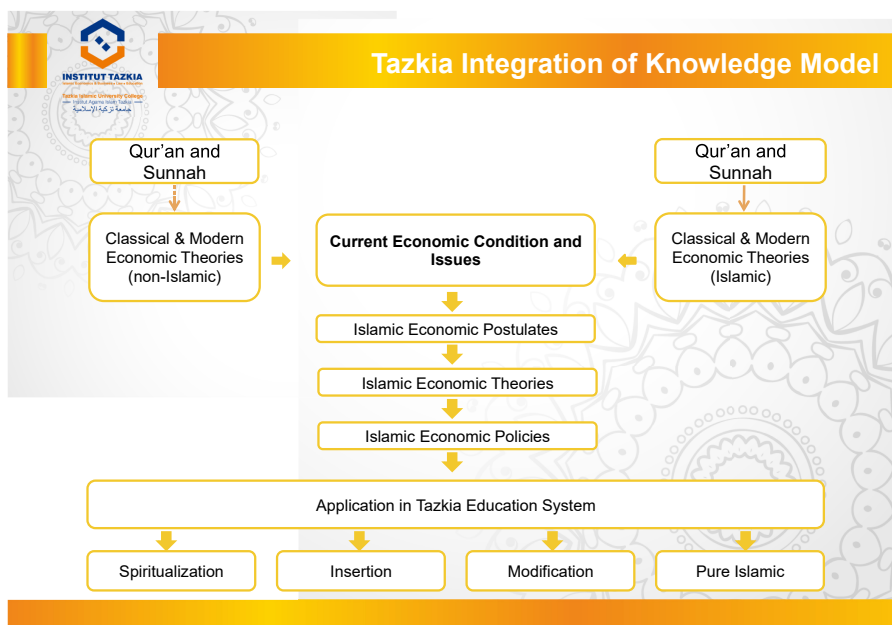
INSTITUT TAZKIA

Tazkia Islamic University College

Institut Agama Islam Tazkia

جامعة تزكية الإسلامية

Tazkia Integration of Knowledge Model

Qur'an and Sunnah

Qur'an and Sunnah

Classical & Modern Economic Theories (non-Islamic)

Current Economic Condition and Issues

Classical & Modern Economic Theories (Islamic)

Islamic Economic Postulates

Islamic Economic Theories

Islamic Economic Policies

Application in Tazkia Education System

Spiritualization

Insertion

Modification

Pure Islamic